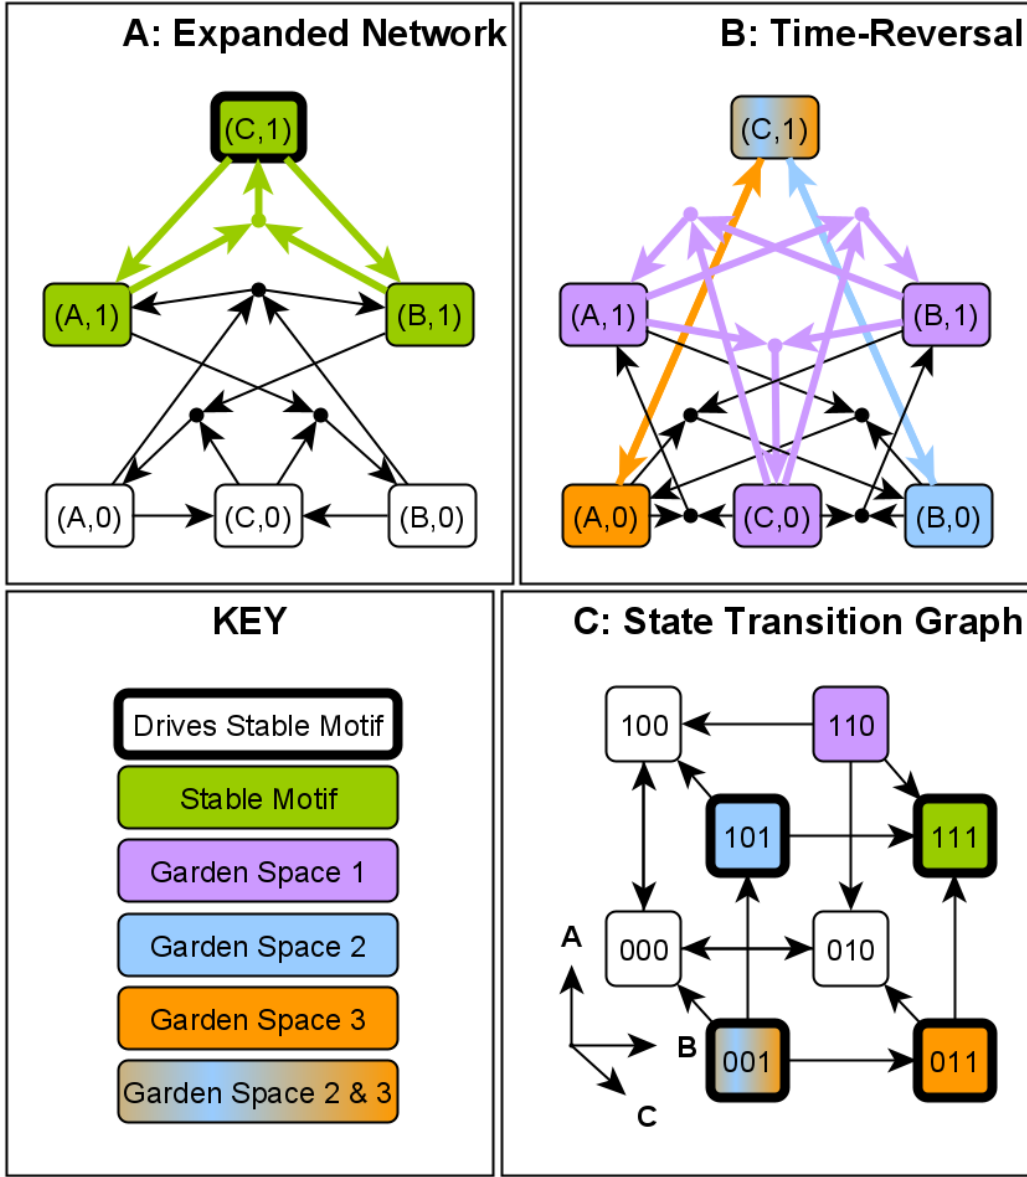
A: Expanded Network

(C,1)

(A,1)

(B,1)

(A,0)

(C,0)

(B,0)

B: Time-Reversal

(C,1)

(A,1)

(B,1)

(A,0)

(C,0)

(B,0)

KEY

Drives Stable Motif

Stable Motif

Garden Space 1

Garden Space 2

Garden Space 3

Garden Space 2 & 3

C: State Transition Graph

100

110

101

111

000

010

001

011

A

B

C